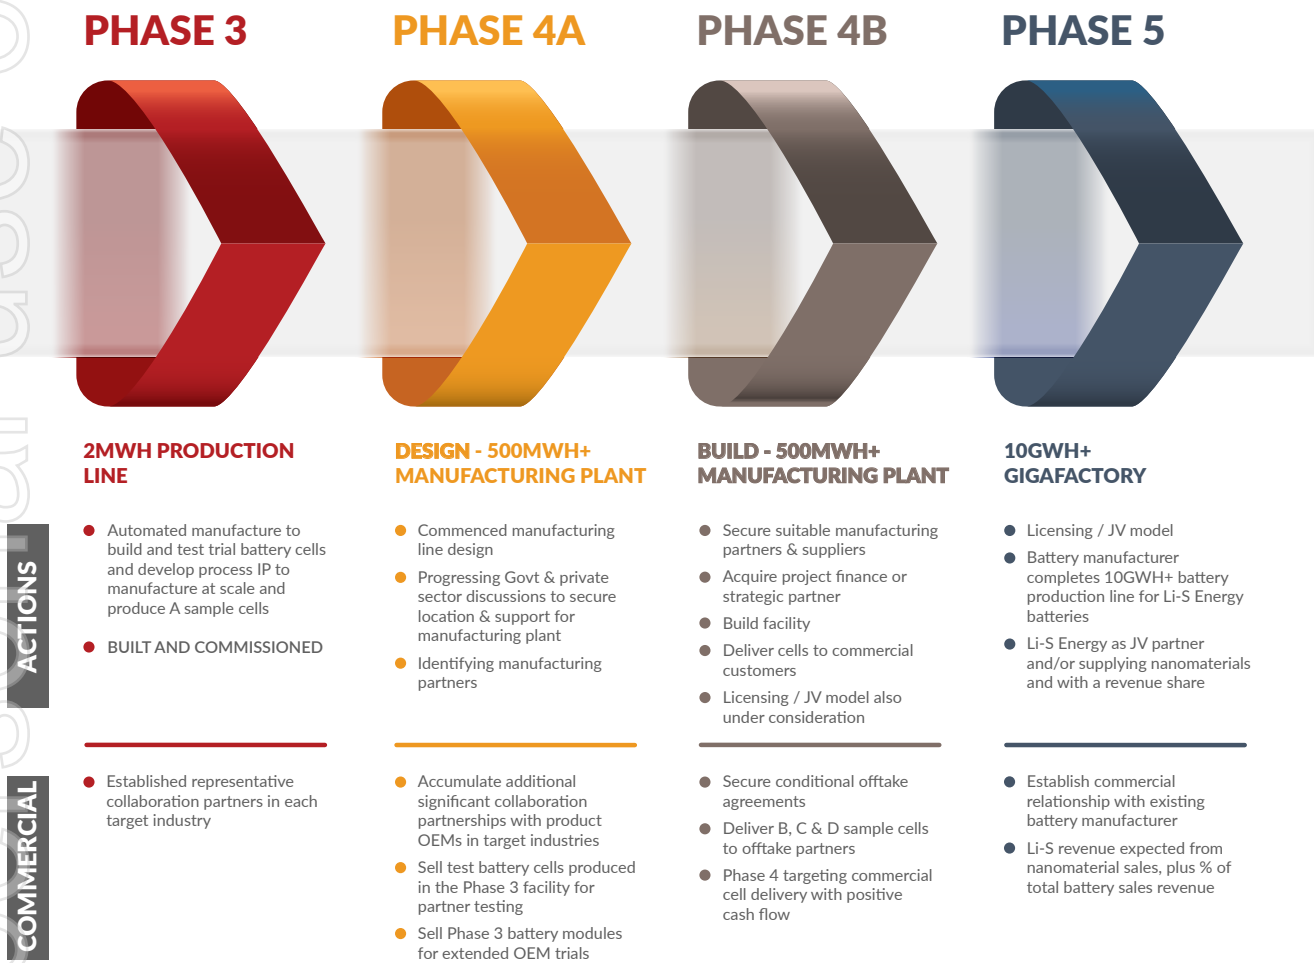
PHASE 3

PHASE 4A

PHASE 4B

PHASE 5

ACTIONS

COMMERCIAL

2MWH PRODUCTION LINE

- Automated manufacture to build and test trial battery cells and develop process IP to manufacture at scale and produce A sample cells
- BUILT AND COMMISSIONED

- Established representative collaboration partners in each target industry

DESIGN - 500MWH+ MANUFACTURING PLANT

- Commenced manufacturing line design
- Progressing Govt & private sector discussions to secure location & support for manufacturing plant
- Identifying manufacturing partners

- Accumulate additional significant collaboration partnerships with product OEMs in target industries
- Sell test battery cells produced in the Phase 3 facility for partner testing
- Sell Phase 3 battery modules for extended OEM trials

BUILD - 500MWH+ MANUFACTURING PLANT

- Secure suitable manufacturing partners & suppliers
- Acquire project finance or strategic partner
- Build facility
- Deliver cells to commercial customers
- Licensing / JV model also under consideration

- Secure conditional offtake agreements
- Deliver B, C & D sample cells to offtake partners
- Phase 4 targeting commercial cell delivery with positive cash flow

10GWH+ GIGAFACTORY

- Licensing / JV model
- Battery manufacturer completes 10GWH+ battery production line for Li-S Energy batteries
- Li-S Energy as JV partner and/or supplying nanomaterials and with a revenue share

- Establish commercial relationship with existing battery manufacturer
- Li-S revenue expected from nanomaterial sales, plus % of total battery sales revenue